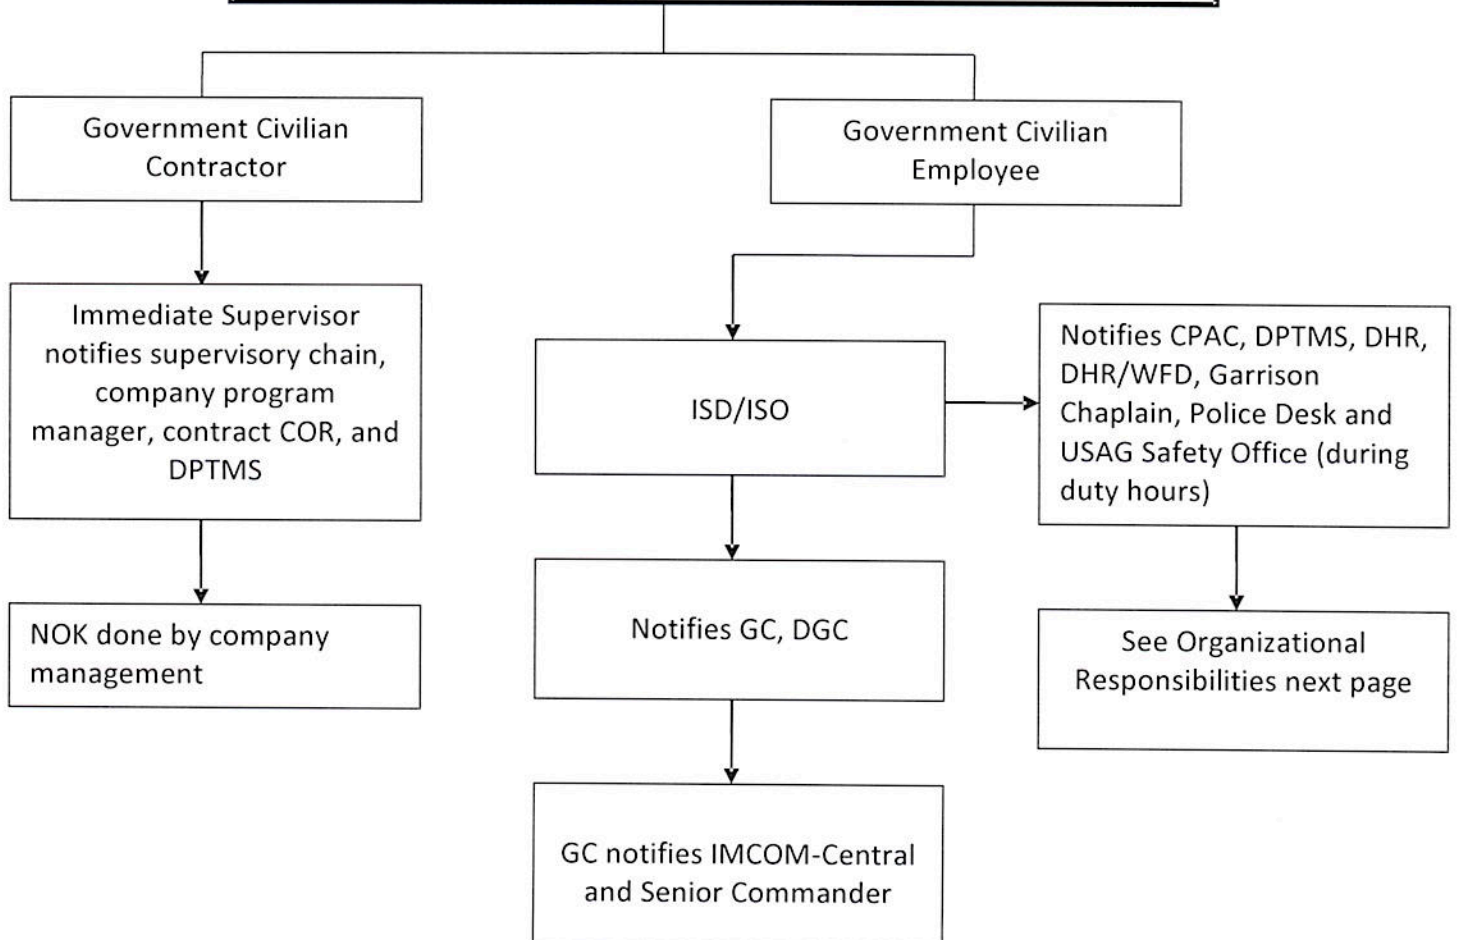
Government Civilian Contractor

Immediate Supervisor notifies supervisory chain, company program manager, contract COR, and DPTMS

NOK done by company management

Government Civilian Employee

ISD/ISO

Notifies GC, DGC

GC notifies IMCOM-Central and Senior Commander

Notifies CPAC, DPTMS, DHR, DHR/WFD, Garrison Chaplain, Police Desk and USAG Safety Office (during duty hours)

See Organizational Responsibilities next page